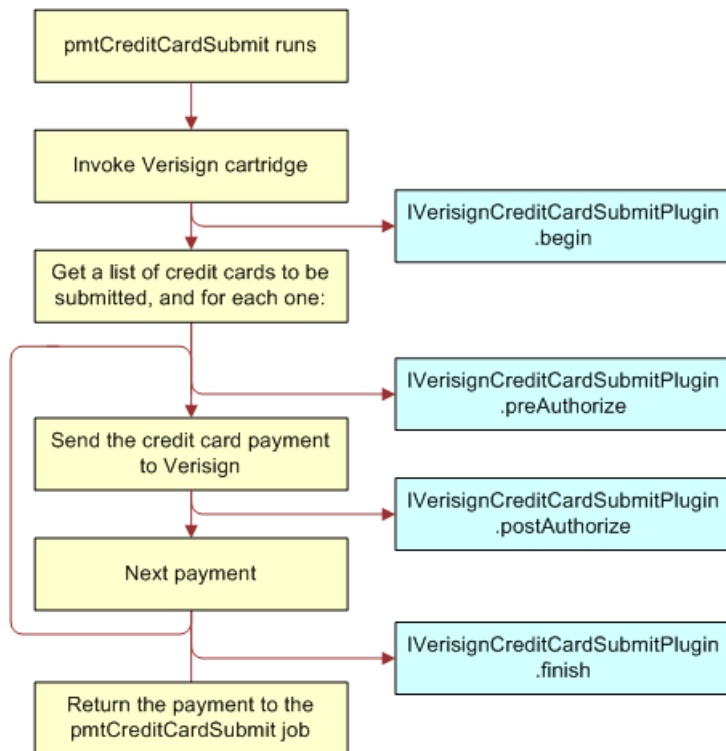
pmtCreditCardSubmit runs

Invoke Verisign cartridge

IVerisignCreditCardSubmitPlugin .begin

Get a list of credit cards to be submitted, and for each one:

IVerisignCreditCardSubmitPlugin .preAuthorize

Send the credit card payment to Verisign

IVerisignCreditCardSubmitPlugin .postAuthorize

Next payment

IVerisignCreditCardSubmitPlugin .finish

Return the payment to the pmtCreditCardSubmit job